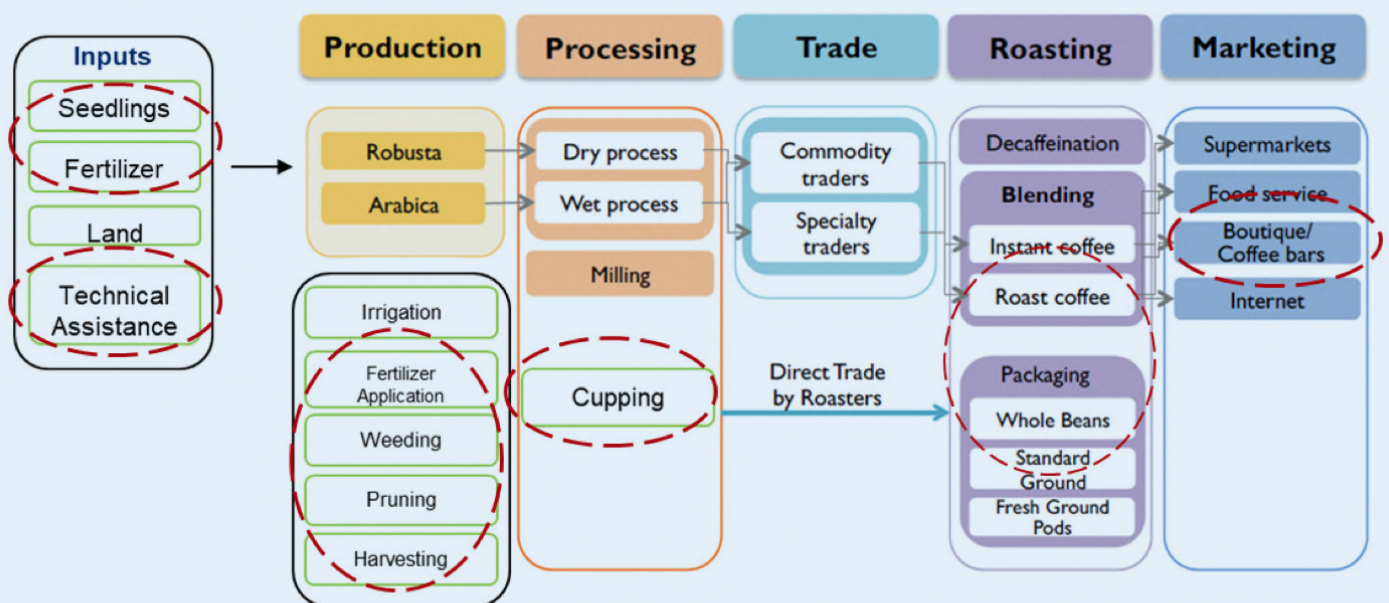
Inputs
Seedlings
Fertilizer
Land
Technical Assistance

Production
Robusta
Arabica
Irrigation
Fertilizer Application
Weeding
Pruning
Harvesting

Processing
Dry process
Wet process
Milling
Cupping

Trade
Commodity traders
Specialty traders
Direct Trade by Roasters

Roasting
Decaffeination
Blending
Instant coffee
Roast coffee
Packaging
Whole Beans
Standard Ground
Fresh Ground Pods

Marketing
Supermarkets
Food service
Boutique/ Coffee bars
Internet